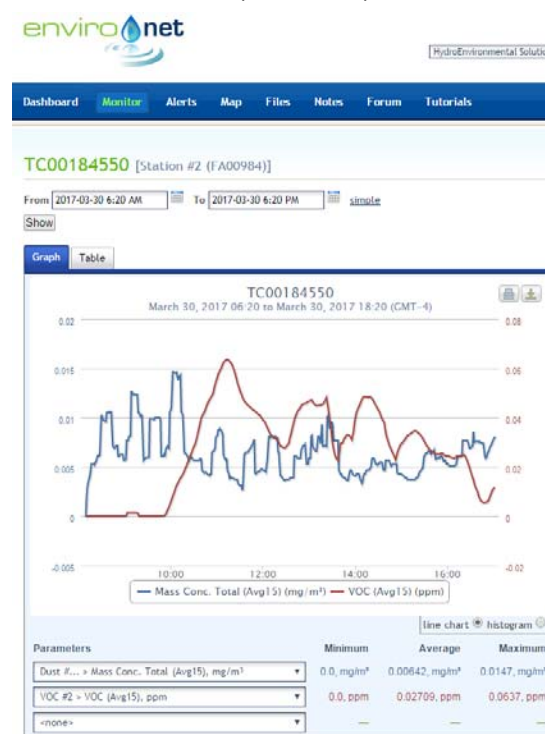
enviro net

HydroEnvironmental Soluti

Dashboard Monitor Alerts Map Files Notes Forum Tutorials

TC00184550 [Station #2 (FA00984)]

From 2017-03-30 6:20 AM To 2017-03-30 6:20 PM simple

Show

Graph Table

TC00184550
March 30, 2017 06:20 to March 30, 2017 18:20 (GMT-4)

0.02
0.015
0.01
0.005
0
-0.005

0.08
0.06
0.04
0.02
0
-0.02

10:00 12:00 14:00 16:00

— Mass Conc. Total (Avg15) (mg/m³) — VOC (Avg15) (ppm)

line chart histogram

| Parameters | Minimum | Average | Maximum |
|---|---|---|---|
| Dust #... > Mass Conc. Total (Avg15), mg/m³ | 0.0, mg/m³ | 0.00642, mg/m³ | 0.0147, mg/m |
| VOC #2 > VOC (Avg15), ppm | 0.0, ppm | 0.02709, ppm | 0.0637, ppm |
| <none> | — | — | — |